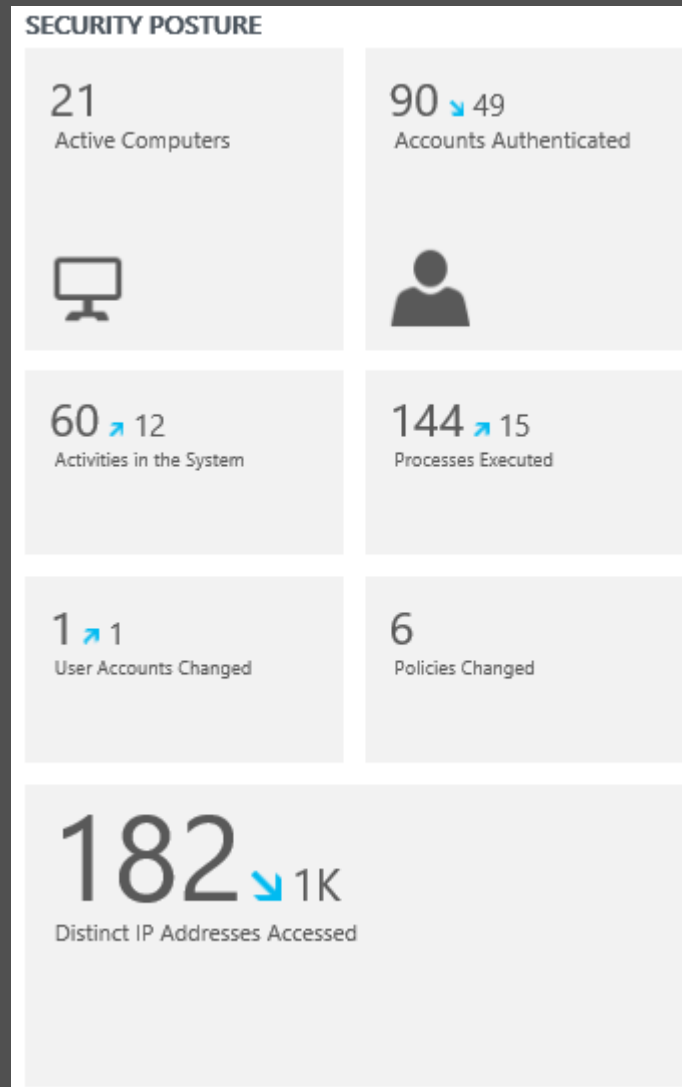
SECURITY POSTURE

21
Active Computers

90 ↘ 49
Accounts Authenticated

60 ↗ 12
Activities in the System

144 ↗ 15
Processes Executed

1 ↗ 1
User Accounts Changed

6
Policies Changed

182 ↘ 1K
Distinct IP Addresses Accessed